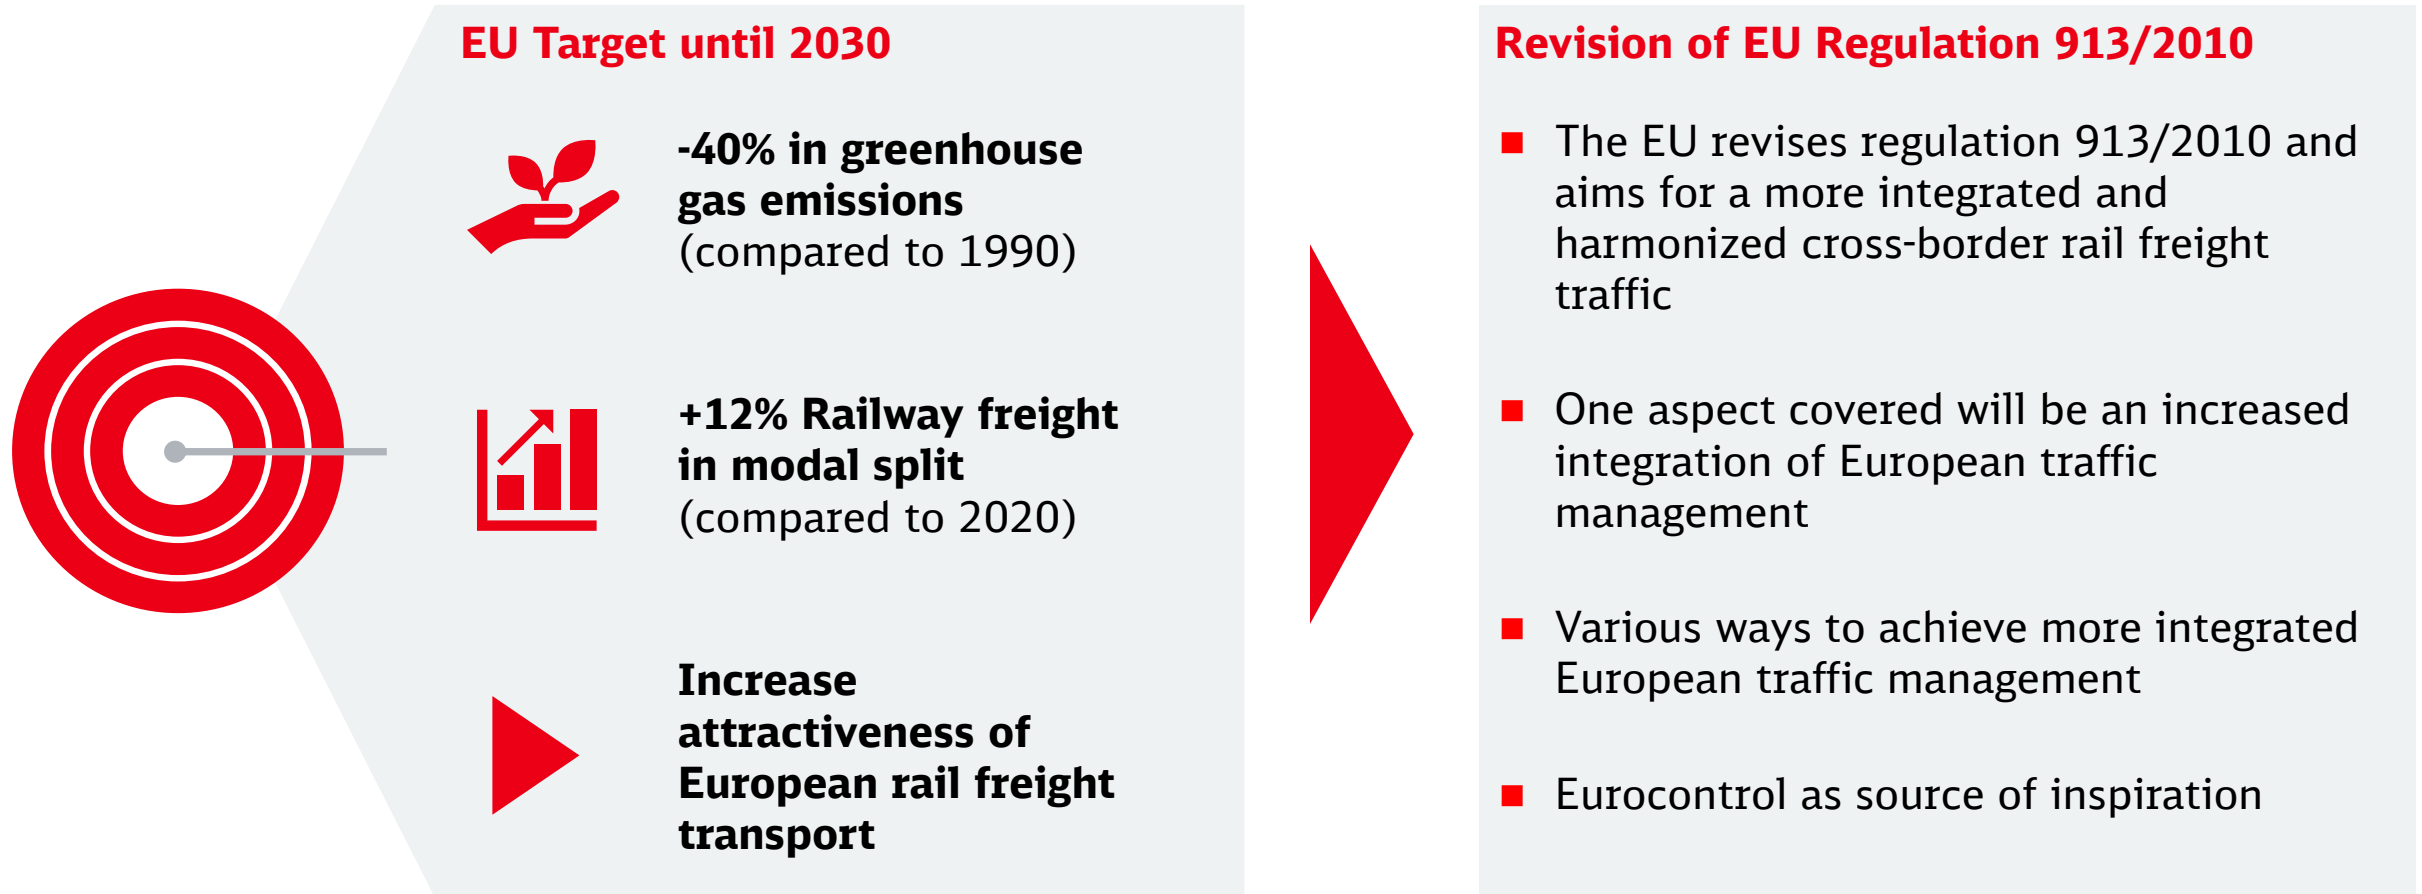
EU Target until 2030

-40% in greenhouse gas emissions (compared to 1990)

+12% Railway freight in modal split (compared to 2020)

Increase attractiveness of European rail freight transport

Revision of EU Regulation 913/2010

The EU revises regulation 913/2010 and aims for a more integrated and harmonized cross-border rail freight traffic

One aspect covered will be an increased integration of European traffic management

Various ways to achieve more integrated European traffic management

Eurocontrol as source of inspiration